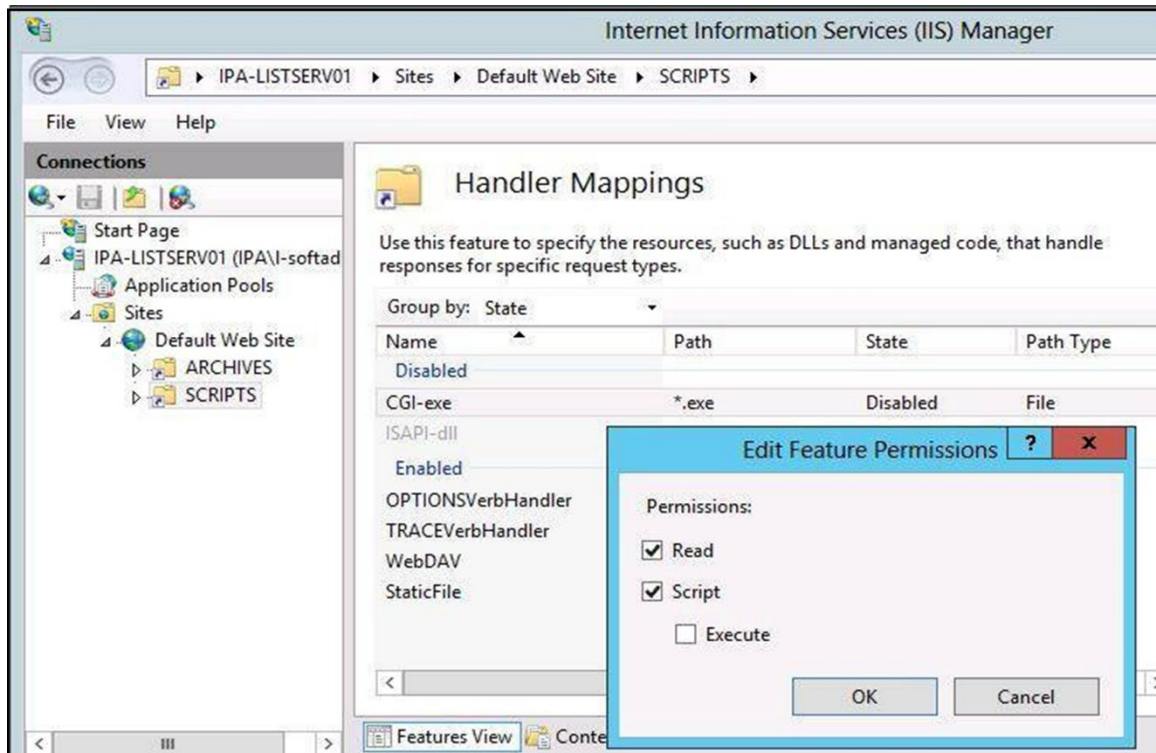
Internet Information Services (IIS) Manager

IPA-LISTSERV01 ▸ Sites ▸ Default Web Site ▸ SCRIPTS ▸

File View Help

Connections

Start Page
IPA-LISTSERV01 (IPA\I-softad
Application Pools
Sites
Default Web Site
ARCHIVES
SCRIPTS

Handler Mappings

Use this feature to specify the resources, such as DLLs and managed code, that handle responses for specific request types.

Group by: State

| Name | Path | State | Path Type |
|---|---|---|---|
| Disabled | | | |
| CGI-exe | *.exe | Disabled | File |
| ISAPI-dll | | | |
| Enabled | | | |
| OPTIONSVerbHandler | | | |
| TRACEVerbHandler | | | |
| WebDAV | | | |
| StaticFile | | | |

Features View Conte

Edit Feature Permissions ? x

Permissions:

Read

Script

Execute

OK Cancel